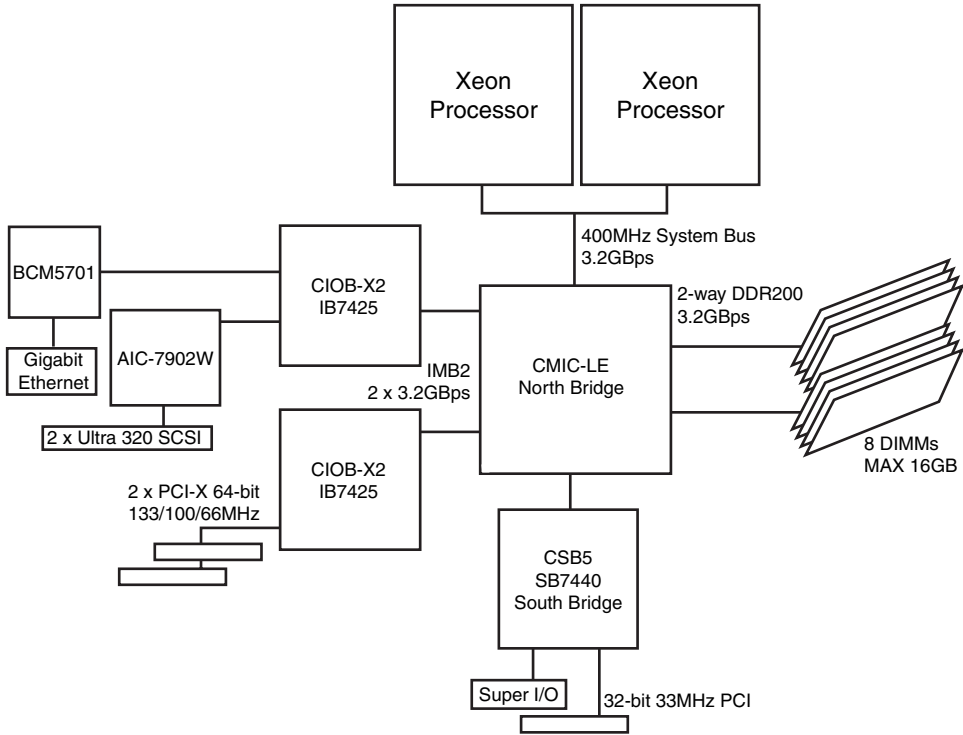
Xeon Processor

Xeon Processor

400MHz System Bus
3.2GBps

BCM5701

Gigabit Ethernet

CIOB-X2
IB7425

AIC-7902W

2 x Ultra 320 SCSI

2-way DDR200
3.2GBps

IMB2
2 x 3.2GBps

CMIC-LE
North Bridge

CIOB-X2
IB7425

2 x PCI-X 64-bit
133/100/66MHz

8 DIMMs
MAX 16GB

CSB5
SB7440
South Bridge

Super I/O

32-bit 33MHz PCI